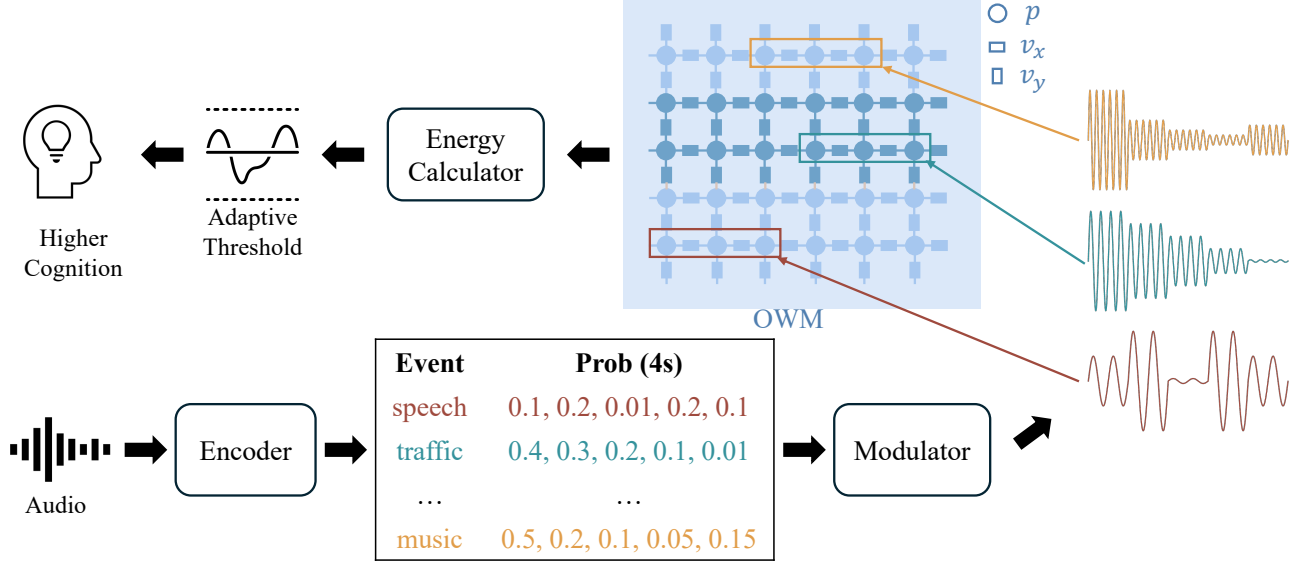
$p$
$v_x$
$v_y$

Higher Cognition

Adaptive Threshold

Energy Calculator

OWM

Audio

Encoder

| Event | Prob (4s) |
|---|---|
| speech | 0.1, 0.2, 0.01, 0.2, 0.1 |
| traffic | 0.4, 0.3, 0.2, 0.1, 0.01 |
| … | … |
| music | 0.5, 0.2, 0.1, 0.05, 0.15 |

Modulator